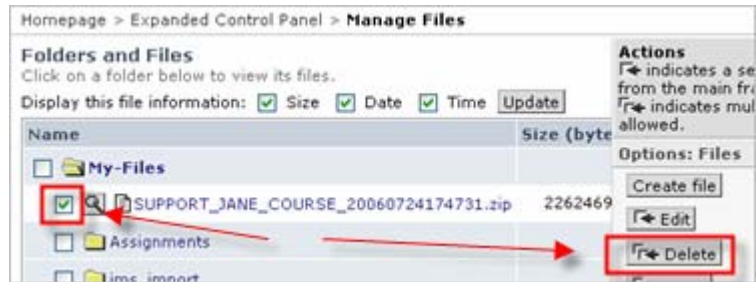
Homepage > Expanded Control Panel > **Manage Files**

**Folders and Files**
Click on a folder below to view its files.
Display this file information: Size Date Time Update

| Name | Size (byte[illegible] |
|---|---|
| My-Files | |
| SUPPORT_JANE_COURSE_20060724174731.zip | 2262469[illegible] |
| Assignments | |
| ims_import | |

**Actions**
indicates a se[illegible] from the main fra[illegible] indicates mul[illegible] allowed.

**Options: Files**
Create file
Edit
Delete